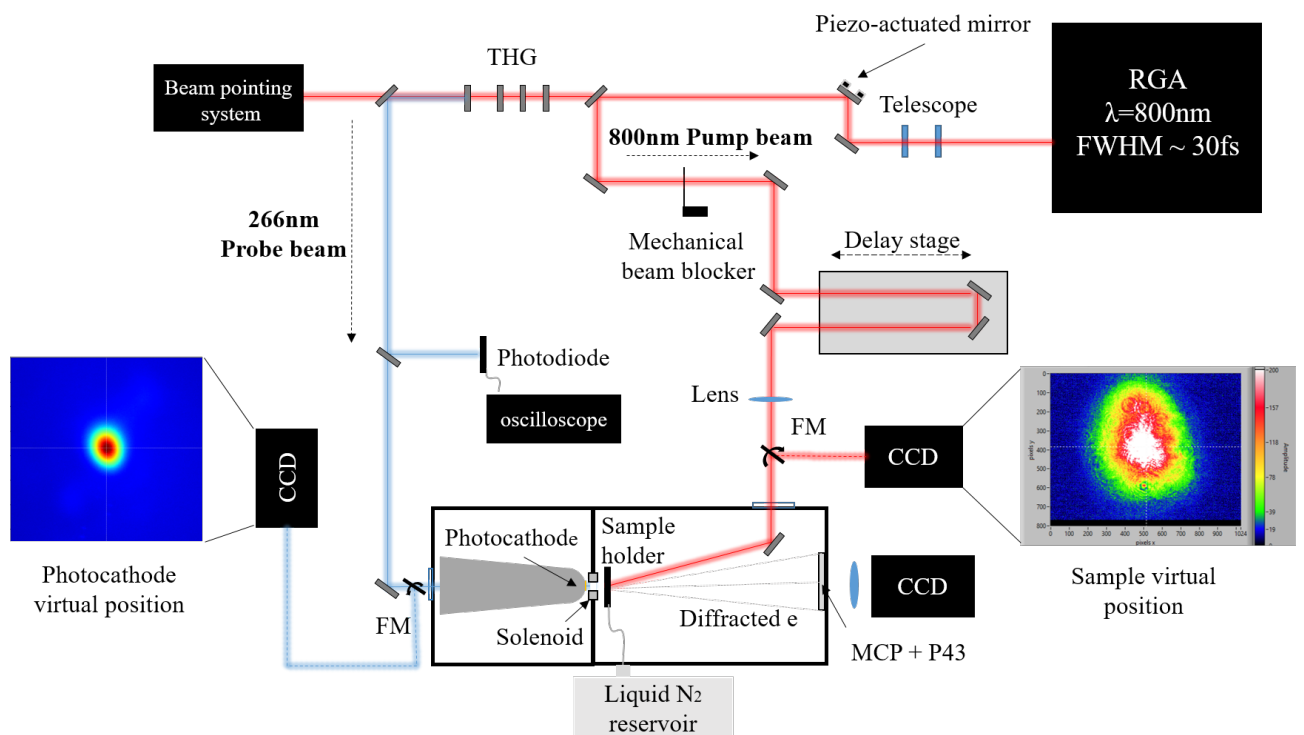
Piezo-actuated mirror

Beam pointing system

THG

RGA
λ=800nm
FWHM ~ 30fs

Telescope

800nm Pump beam

266nm
Probe beam

Mechanical beam blocker

Delay stage

Photodiode

oscilloscope

Lens

FM

CCD

CCD

Photocathode virtual position

Photocathode

Sample holder

Solenoid

Diffracted e

CCD

MCP + P43

FM

Liquid $N_2$ reservoir

Sample virtual position

0
100
200
300
400
500
600
700
800
0 100 200 300 400 500 600 700 800 900 1024
pixels x
pixels y
200
157
118
78
39
19
Amplitude